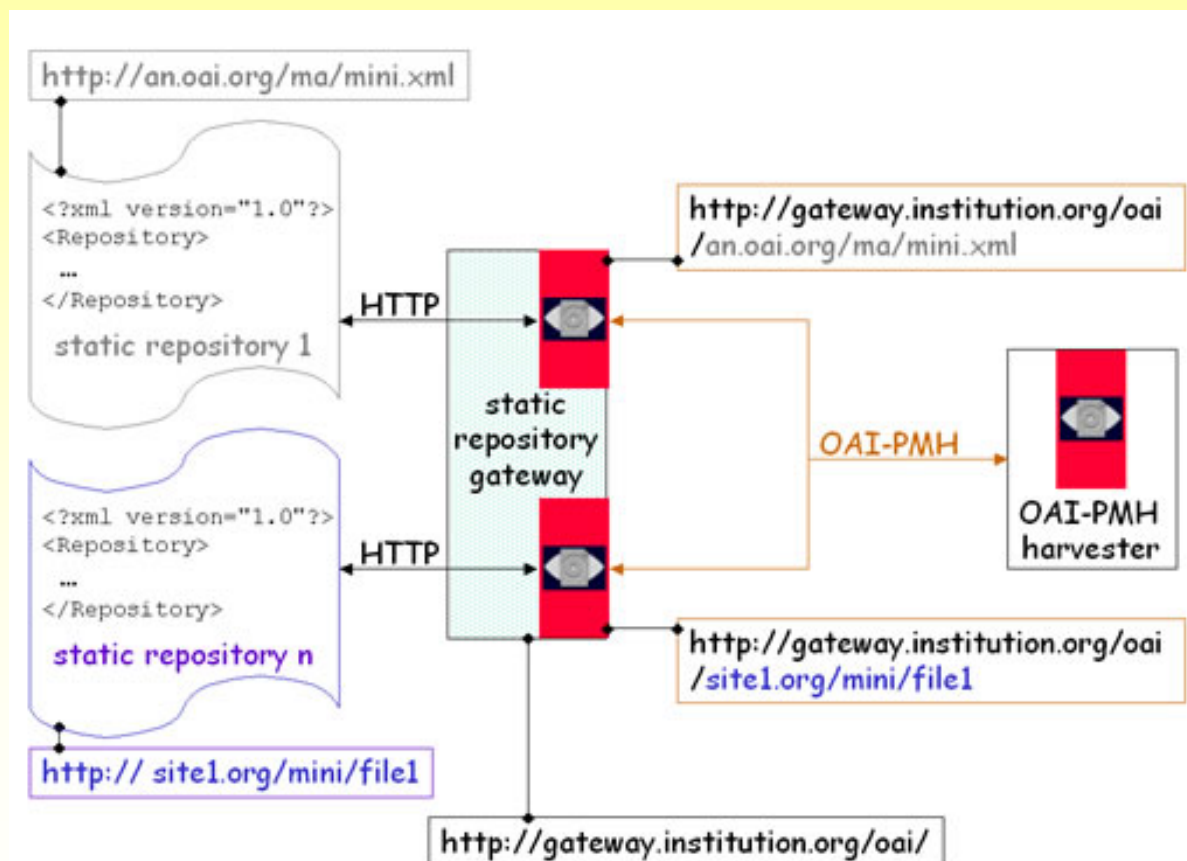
http://an.oai.org/ma/mini.xml

<?xml version="1.0"?>
<Repository>
...
</Repository>
static repository 1

http://gateway.institution.org/oai
/an.oai.org/ma/mini.xml

HTTP

static repository gateway

OAI-PMH

OAI-PMH harvester

<?xml version="1.0"?>
<Repository>
...
</Repository>
static repository n

HTTP

http://gateway.institution.org/oai
/site1.org/mini/file1

http:// site1.org/mini/file1

http://gateway.institution.org/oai/